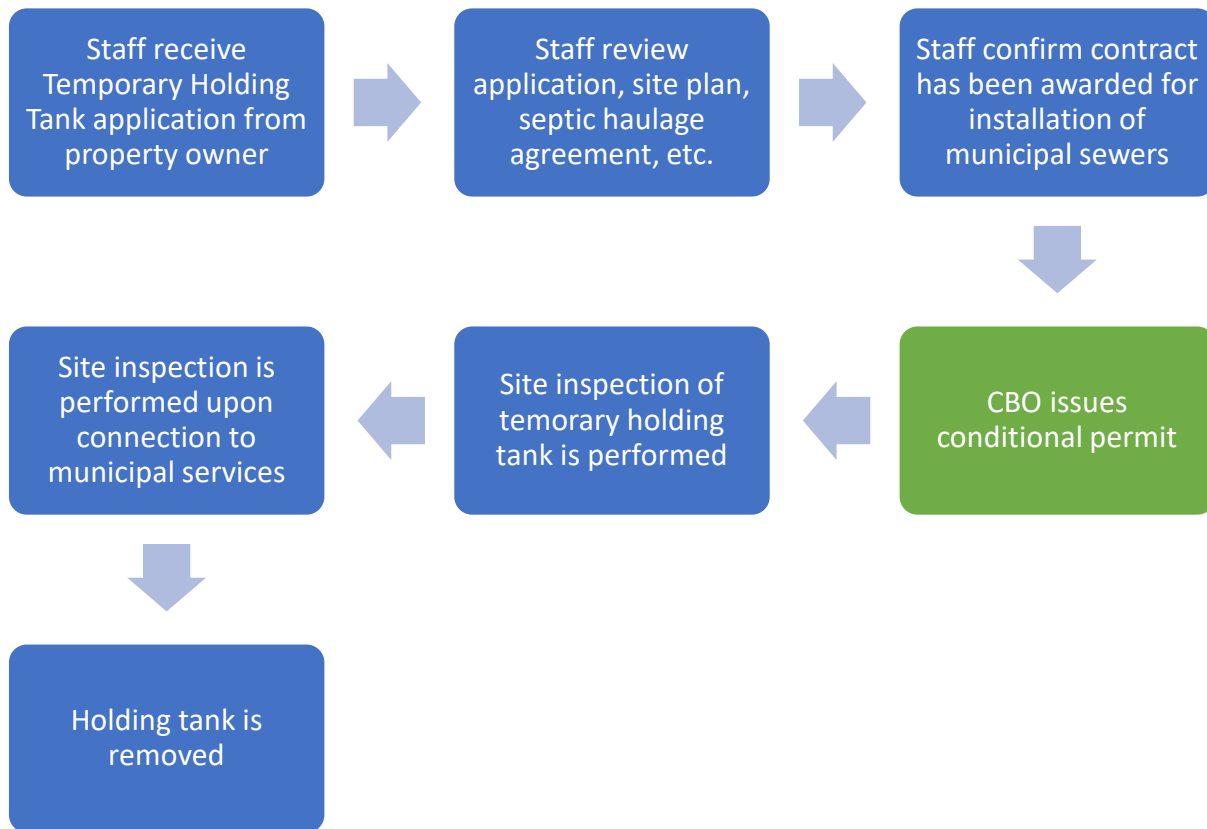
Staff receive Temporary Holding Tank application from property owner

Staff review application, site plan, septic haulage agreement, etc.

Staff confirm contract has been awarded for installation of municipal sewers

CBO issues conditional permit

Site inspection of temorary holding tank is performed

Site inspection is performed upon connection to municipal services

Holding tank is removed